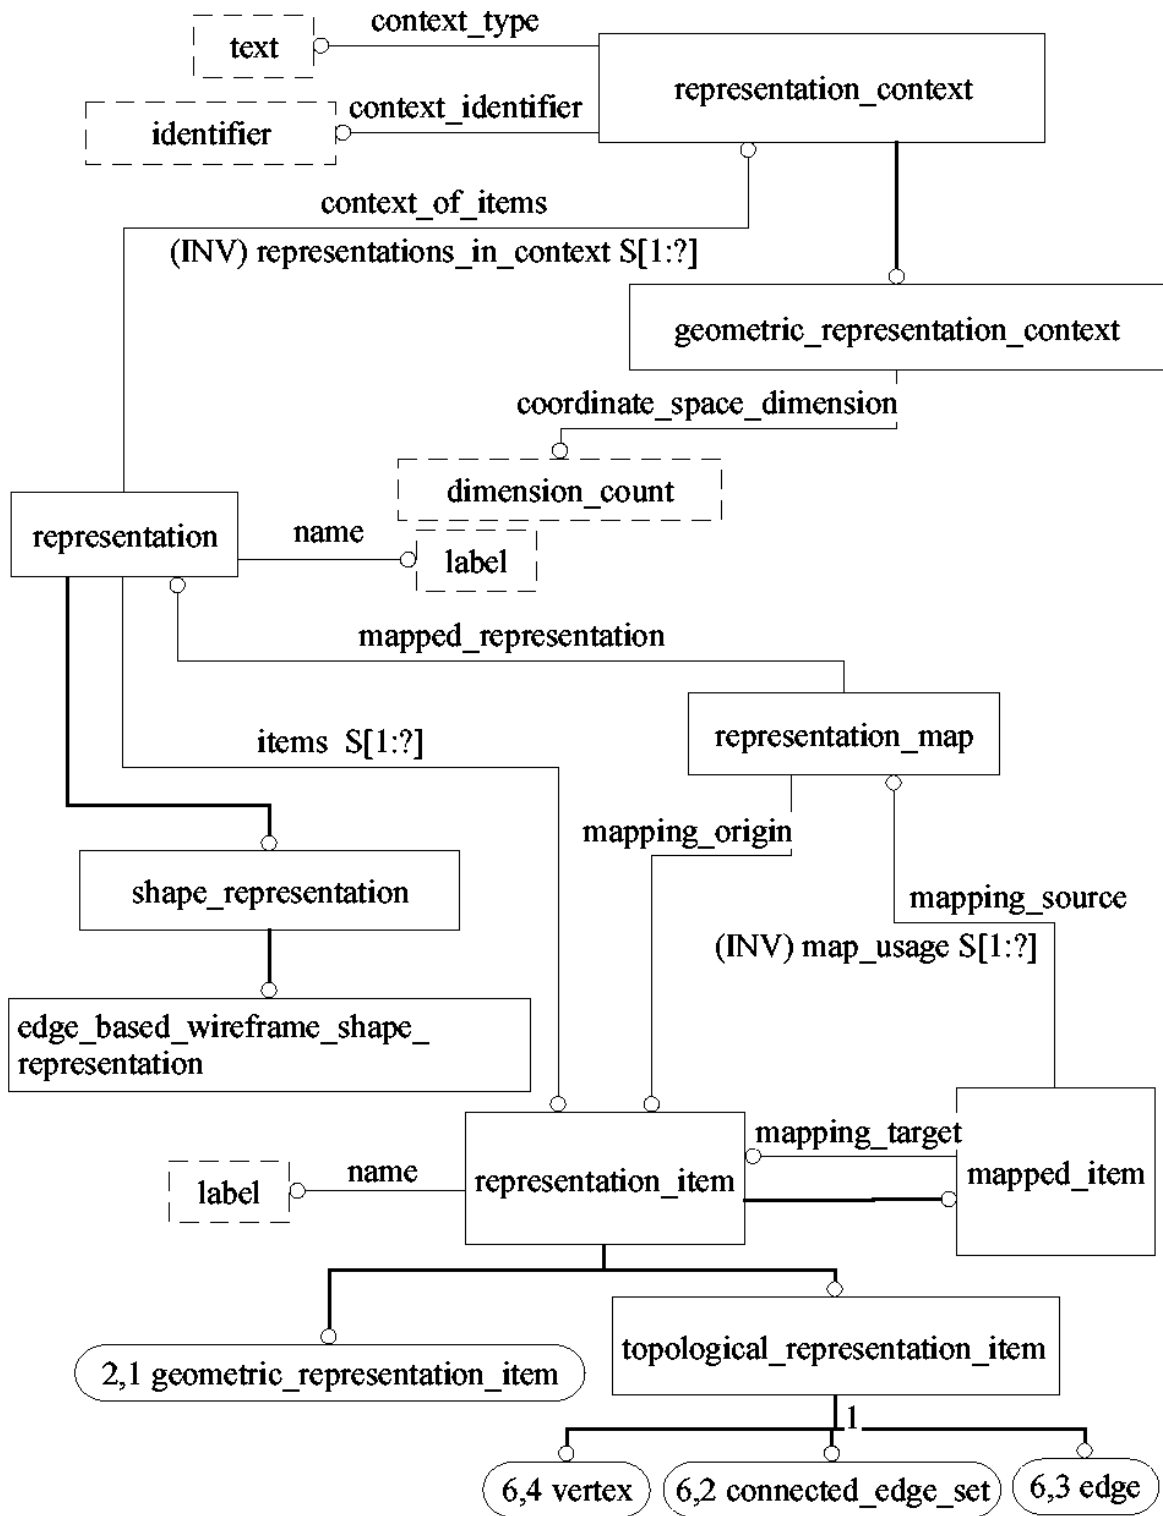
text
context_type
representation_context
identifier
context_identifier
context_of_items
(INV) representations_in_context S[1:?]
geometric_representation_context
coordinate_space_dimension
dimension_count
representation
name
label
mapped_representation
representation_map
items S[1:?]
mapping_origin
shape_representation
mapping_source
(INV) map_usage S[1:?]
edge_based_wireframe_shape_representation
mapping_target
label
name
representation_item
mapped_item
topological_representation_item
2,1 geometric_representation_item
1
6,4 vertex
6,2 connected_edge_set
6,3 edge